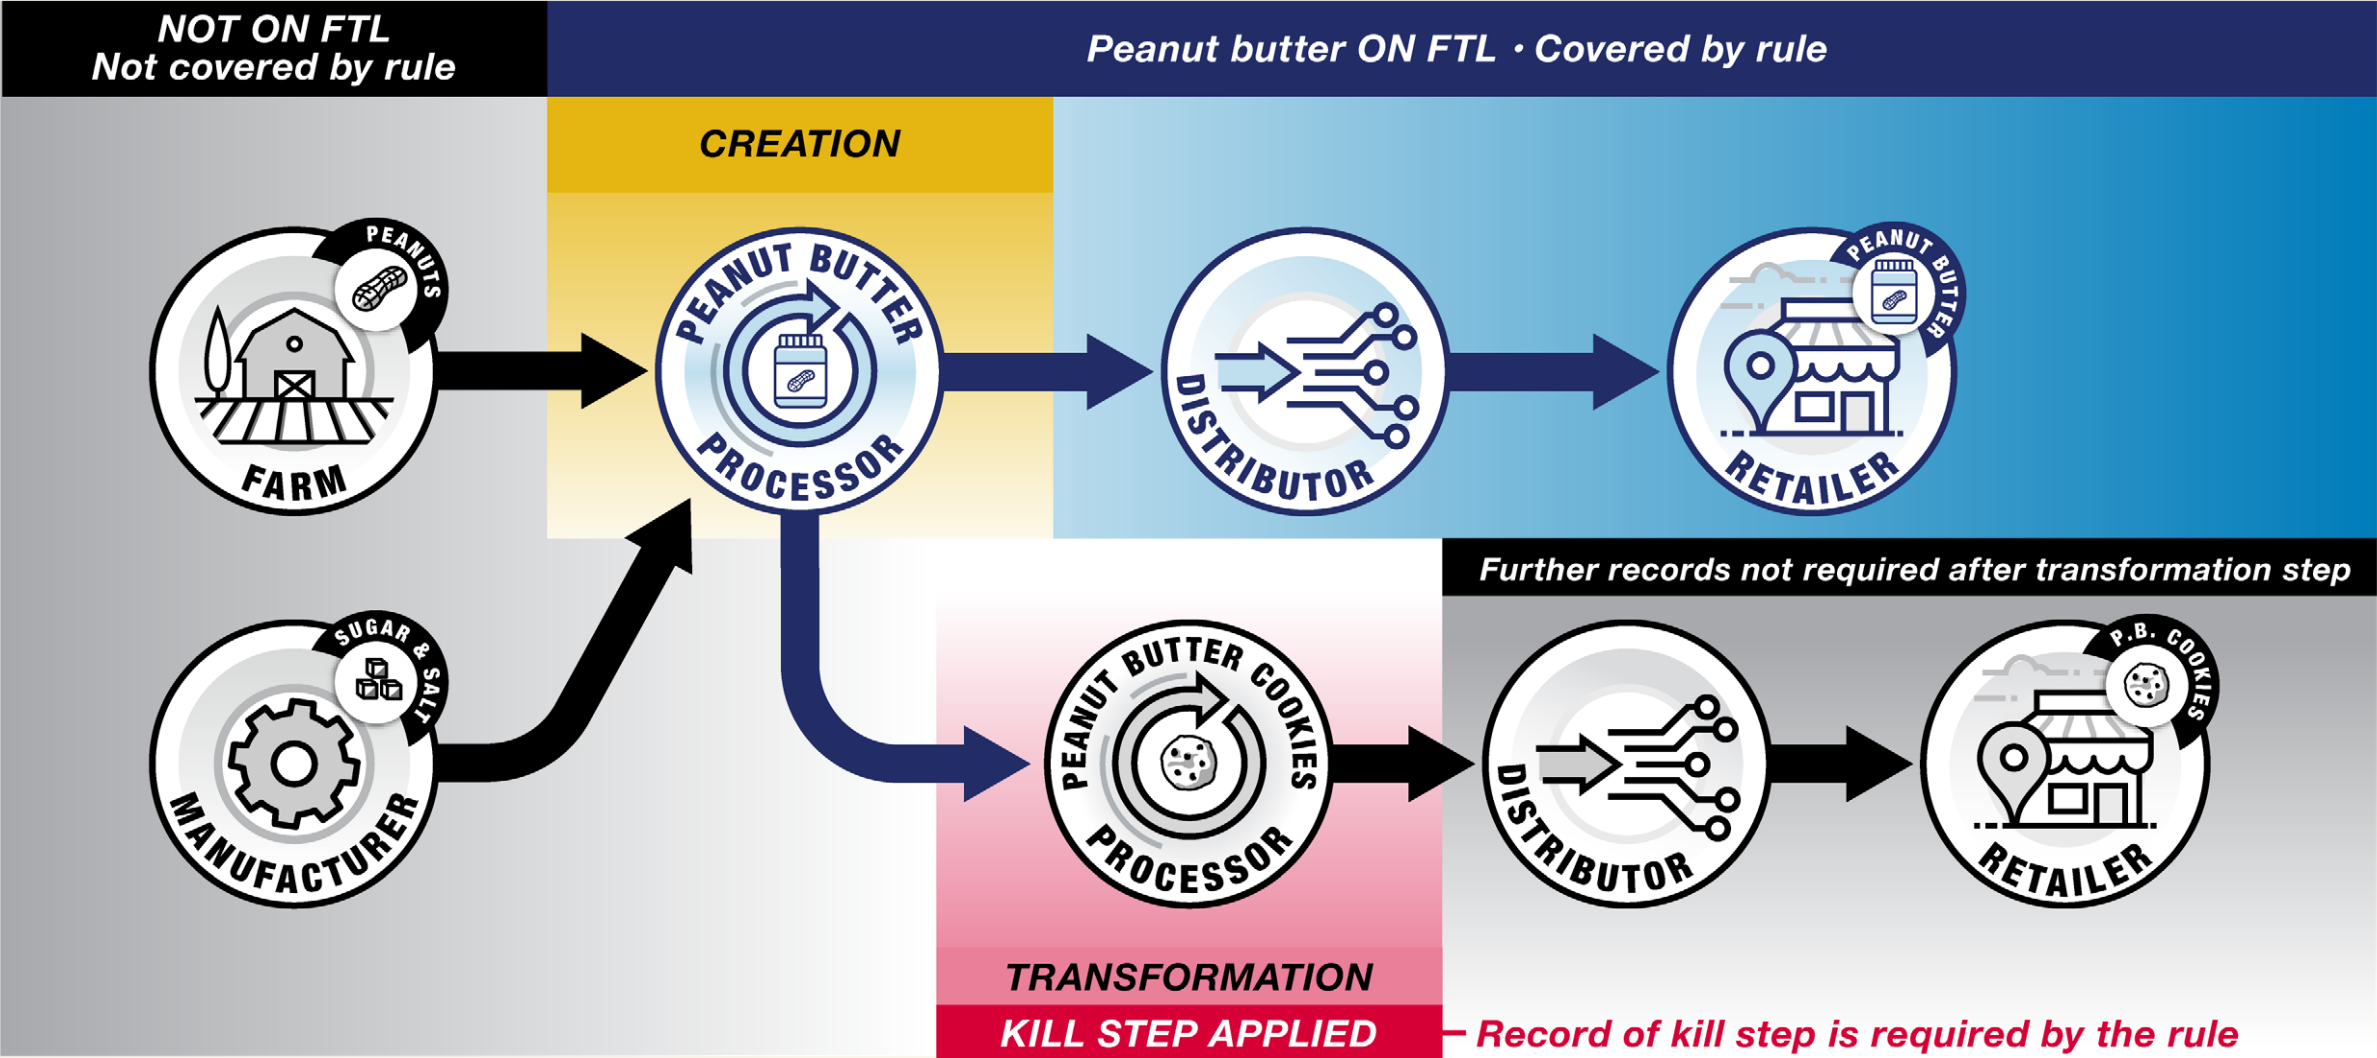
NOT ON FTL
Not covered by rule

Peanut butter ON FTL • Covered by rule

CREATION

PEANUTS

FARM

PEANUT BUTTER PROCESSOR

DISTRIBUTOR

PEANUT BUTTER

RETAILER

SUGAR & SALT

MANUFACTURER

Further records not required after transformation step

PEANUT BUTTER COOKIES PROCESSOR

DISTRIBUTOR

P.B. COOKIES

RETAILER

TRANSFORMATION

KILL STEP APPLIED

Record of kill step is required by the rule